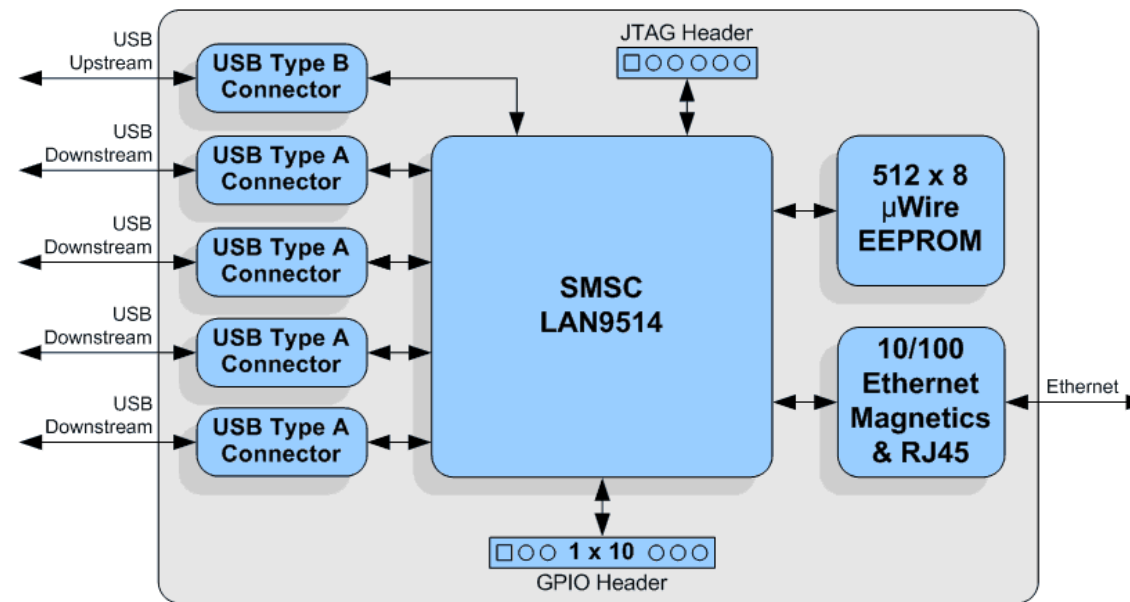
USB Upstream

USB Type B Connector

JTAG Header

USB Downstream

USB Type A Connector

USB Downstream

USB Type A Connector

USB Downstream

USB Type A Connector

USB Downstream

USB Type A Connector

SMSC LAN9514

512 x 8 µWire EEPROM

10/100 Ethernet Magnetics & RJ45

Ethernet

1 x 10

GPIO Header